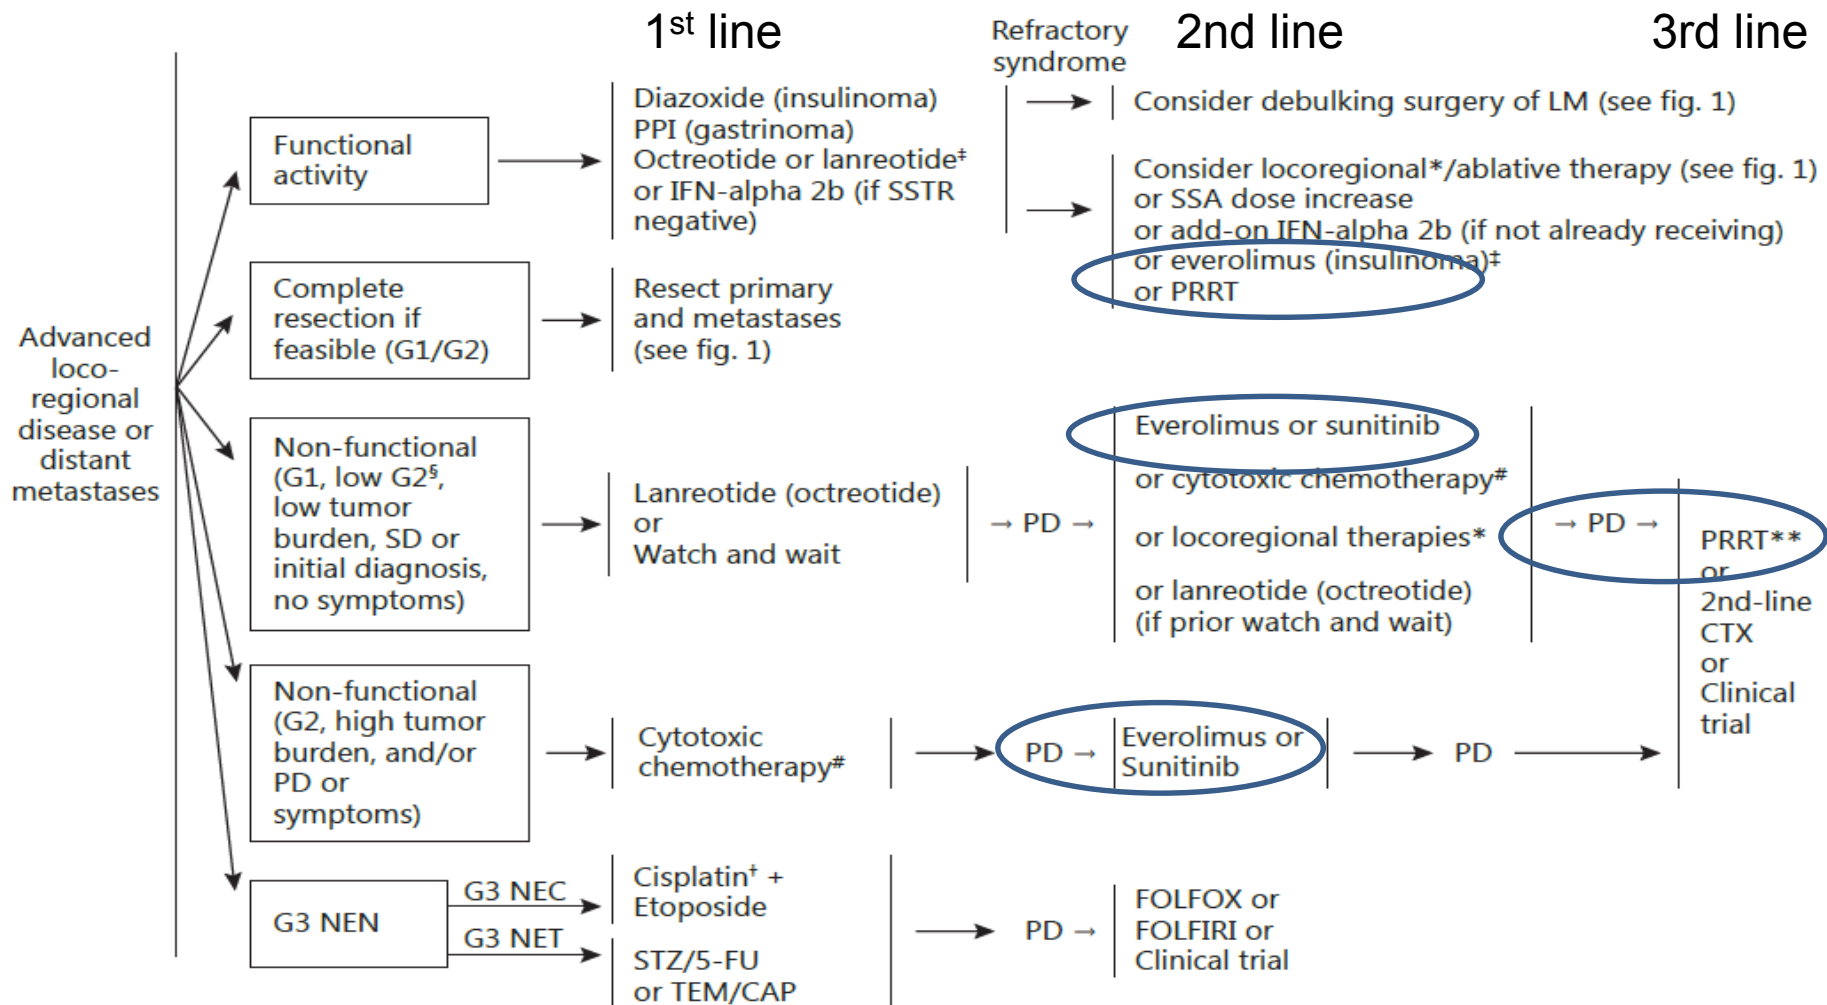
1$^{st}$ line

Refractory syndrome

2nd line

3rd line

Advanced loco-regional disease or distant metastases

Functional activity

Diazoxide (insulinoma)
PPI (gastrinoma)
Octreotide or lanreotide$^{‡}$
or IFN-alpha 2b (if SSTR negative)

Consider debulking surgery of LM (see fig. 1)

Consider locoregional*/ablative therapy (see fig. 1)
or SSA dose increase
or add-on IFN-alpha 2b (if not already receiving)
or everolimus (insulinoma)$^{‡}$
or PRRT

Complete resection if feasible (G1/G2)

Resect primary and metastases (see fig. 1)

Non-functional (G1, low G2$^{§}$, low tumor burden, SD or initial diagnosis, no symptoms)

Lanreotide (octreotide)
or
Watch and wait

→ PD →

Everolimus or sunitinib

or cytotoxic chemotherapy$^{#}$

or locoregional therapies*

or lanreotide (octreotide)
(if prior watch and wait)

→ PD →

PRRT**
or
2nd-line CTX
or
Clinical trial

Non-functional (G2, high tumor burden, and/or PD or symptoms)

Cytotoxic chemotherapy$^{#}$

PD →

Everolimus or Sunitinib

PD

G3 NEN

G3 NEC

G3 NET

Cisplatin$^{†}$ + Etoposide

STZ/5-FU
or TEM/CAP

PD →

FOLFOX or
FOLFIRI or
Clinical trial